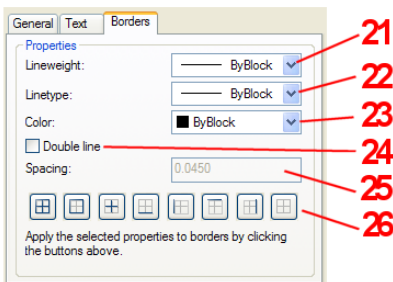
General Text Borders

Properties

Lineweight: ByBlock

Linetype: ByBlock

Color: ByBlock

Double line

Spacing: 0.0450

Apply the selected properties to borders by clicking the buttons above.

21

22

23

24

25

26